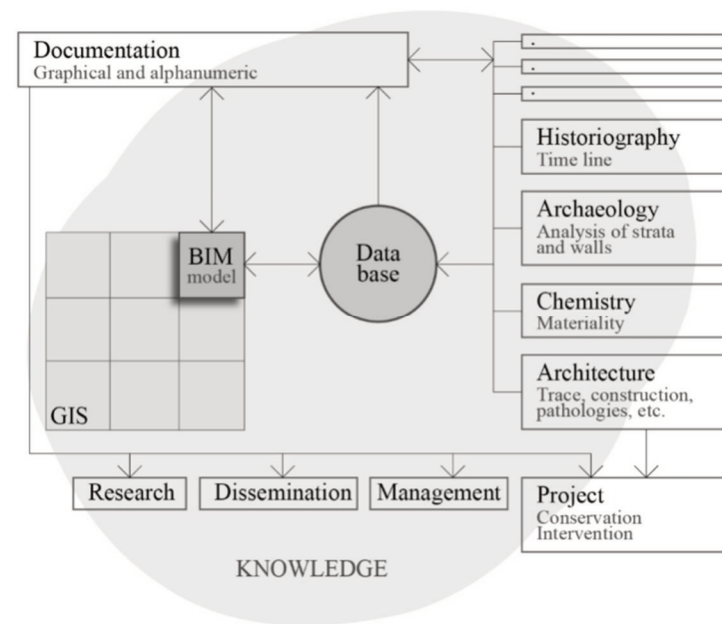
Documentation
Graphical and alphanumeric

.
.
.

Historiography
Time line

Archaeology
Analysis of strata and walls

Chemistry
Materiality

Architecture
Trace, construction, pathologies, etc.

BIM
model

Data base

GIS

Research

Dissemination

Management

Project
Conservation
Intervention

KNOWLEDGE